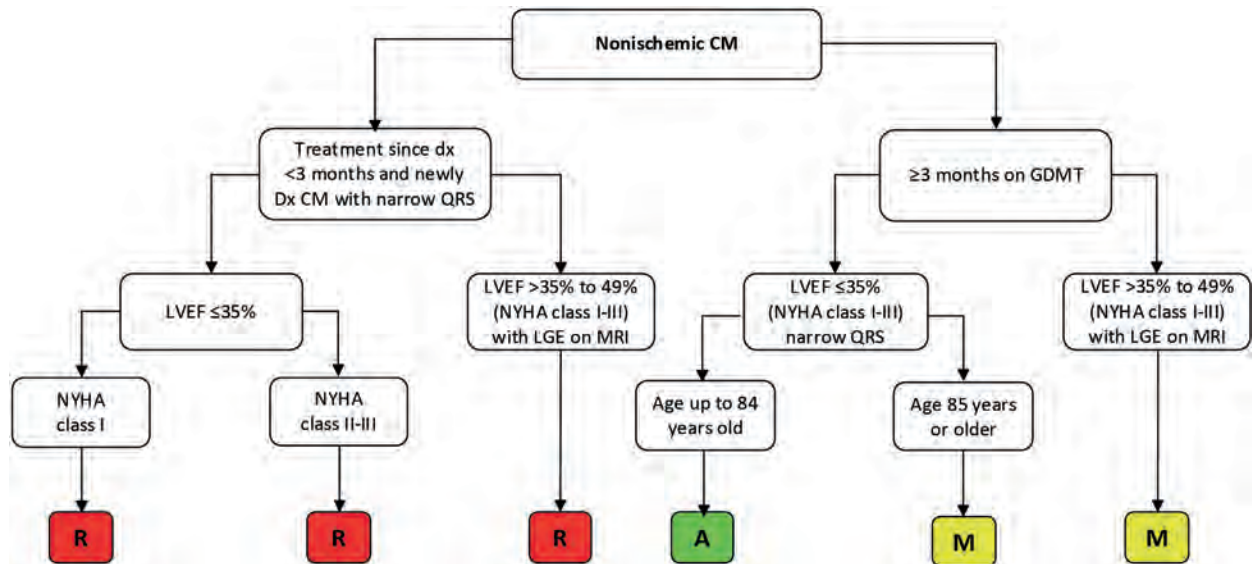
Nonischemic CM

Treatment since dx <3 months and newly Dx CM with narrow QRS

≥3 months on GDMT

LVEF ≤35%

LVEF >35% to 49% (NYHA class I-III) with LGE on MRI

LVEF ≤35% (NYHA class I-III) narrow QRS

LVEF >35% to 49% (NYHA class I-III) with LGE on MRI

NYHA class I

NYHA class II-III

Age up to 84 years old

Age 85 years or older

R

R

R

A

M

M